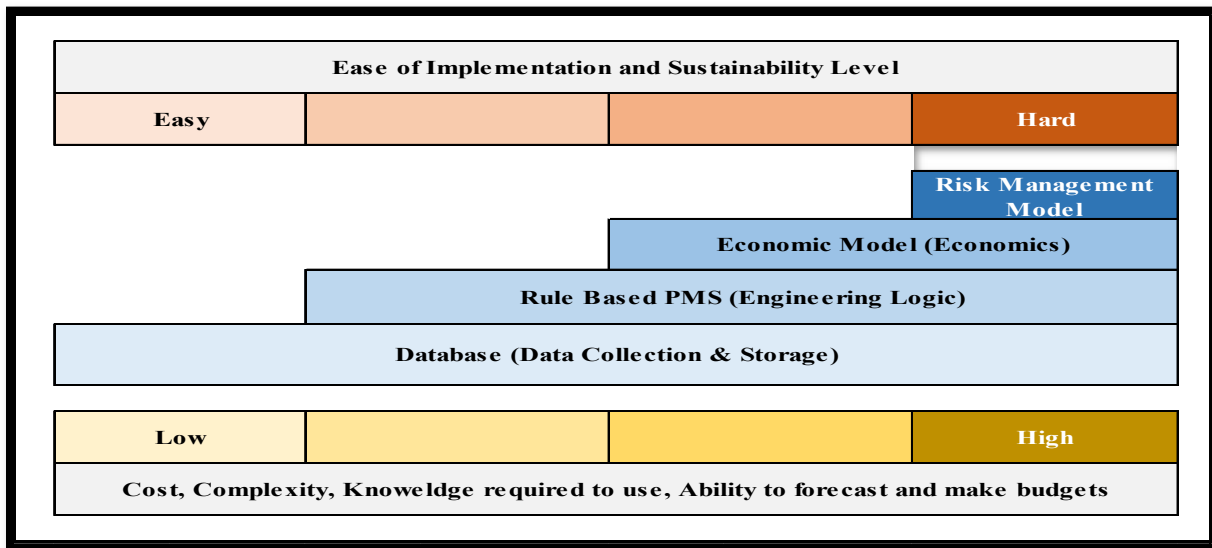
Ease of Implementation and Sustainability Level

Easy

Hard

Risk Management Model

Economic Model (Economics)

Rule Based PMS (Engineering Logic)

Database (Data Collection & Storage)

Low

High

Cost, Complexity, Knoweldge required to use, Ability to forecast and make budgets